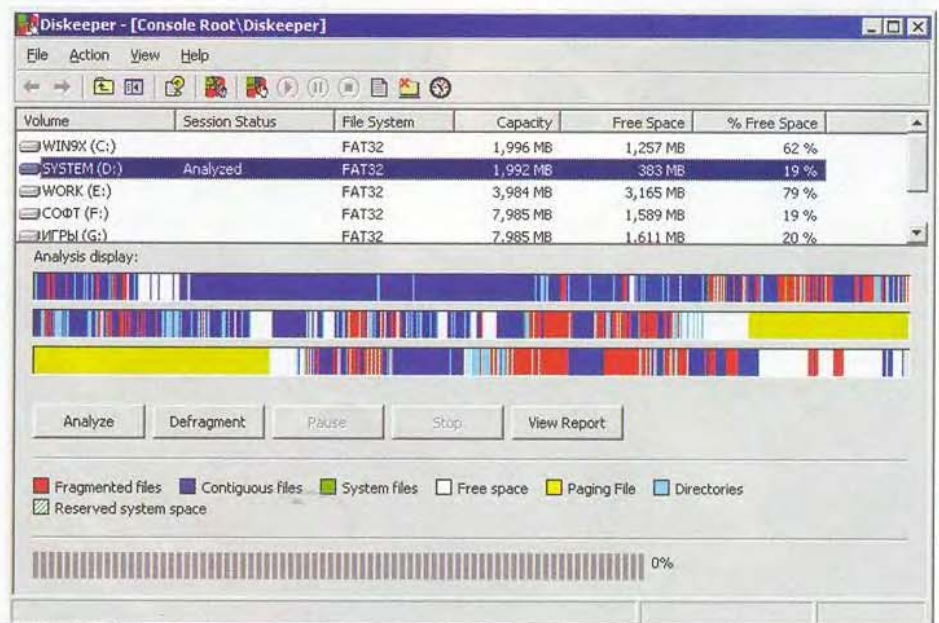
Diskeeper - [Console Root\Diskeeper]

File Action View Help

| Volume | Session Status | File System | Capacity | Free Space | % Free Space |
|---|---|---|---|---|---|
| WIN9X (C:) | | FAT32 | 1,996 MB | 1,257 MB | 62 % |
| SYSTEM (D:) | Analyzed | FAT32 | 1,992 MB | 383 MB | 19 % |
| WORK (E:) | | FAT32 | 3,984 MB | 3,165 MB | 79 % |
| СОФТ (F:) | | FAT32 | 7,985 MB | 1,589 MB | 19 % |
| ИГРЫ (G:) | | FAT32 | 7,985 MB | 1,611 MB | 20 % |

Analysis display:

Analyze Defragment Pause Stop View Report

Fragmented files Contiguous files System files Free space Paging File Directories
Reserved system space

0%